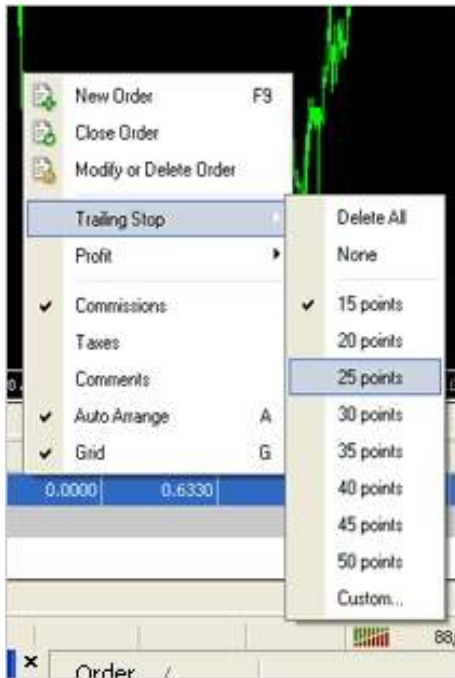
New Order F9
Close Order
Modify or Delete Order

Trailing Stop
Profit

Commissions
Taxes
Comments
Auto Arrange A
Grid G

Delete All
None

15 points
20 points
25 points
30 points
35 points
40 points
45 points
50 points
Custom...

0.0000 0.6330

88

Order